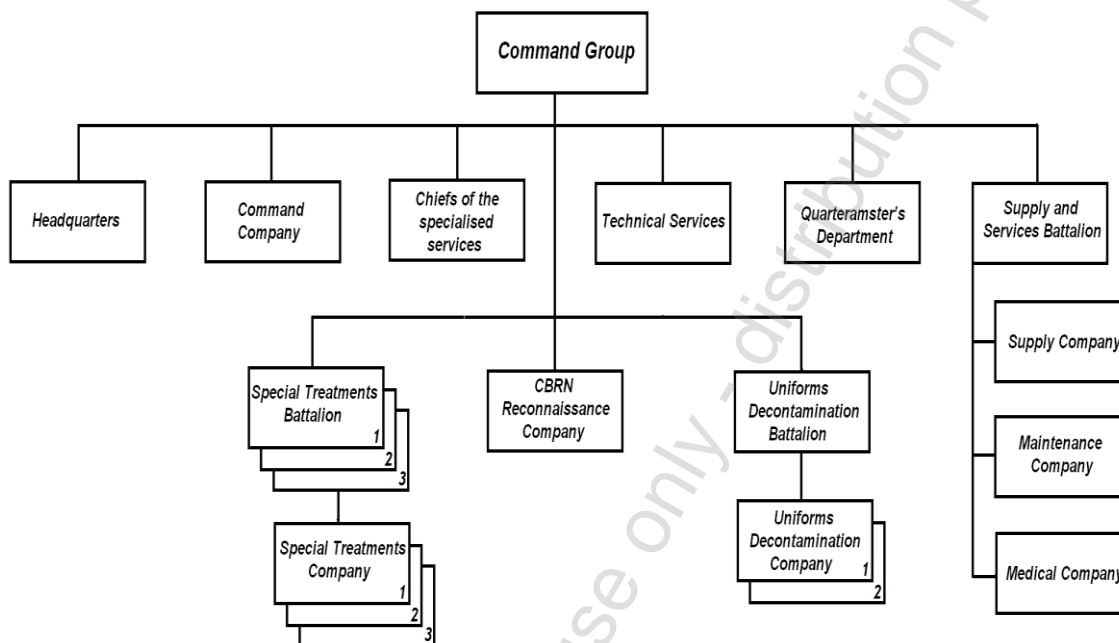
Command Group

Headquarters

Command Company

Chiefs of the specialised services

Technical Services

Quarteramster's Department

Supply and Services Battalion

Supply Company

Maintenance Company

Medical Company

Special Treatments Battalion 1 2 3

CBRN Reconnaissance Company

Uniforms Decontamination Battalion

Special Treatments Company 1 2 3

Uniforms Decontamination Company 1 2

use only - distribution p